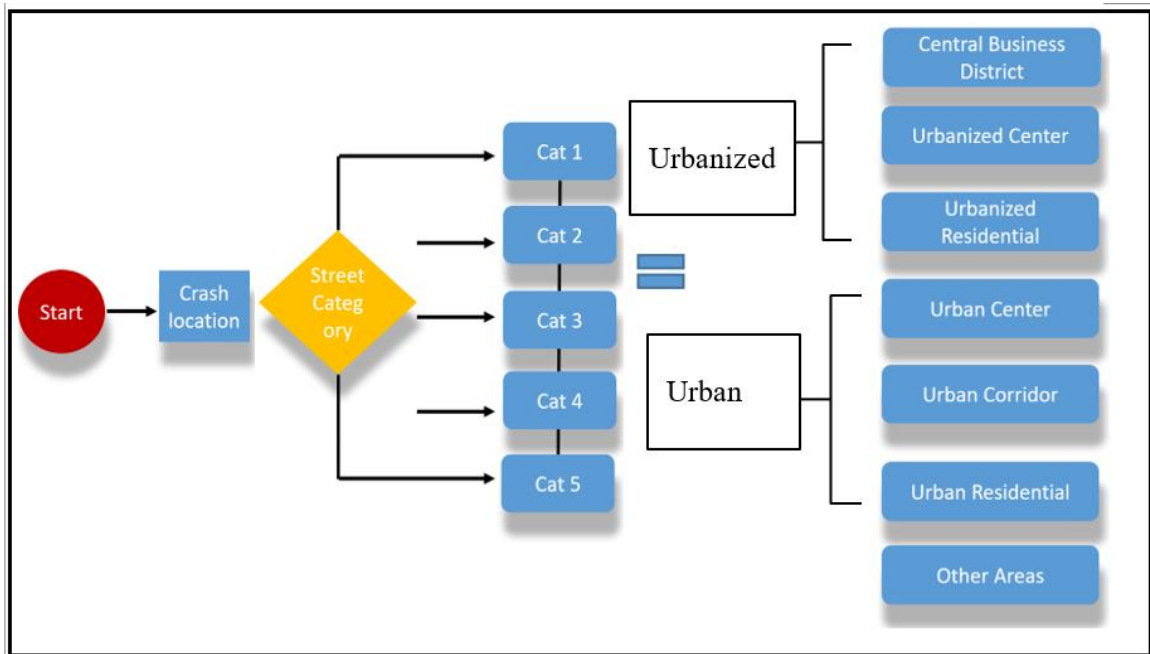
Start

Crash location

Street Categ ory

Cat 1

Cat 2

Cat 3

Cat 4

Cat 5

Urbanized

Urban

Central Business District

Urbanized Center

Urbanized Residential

Urban Center

Urban Corridor

Urban Residential

Other Areas